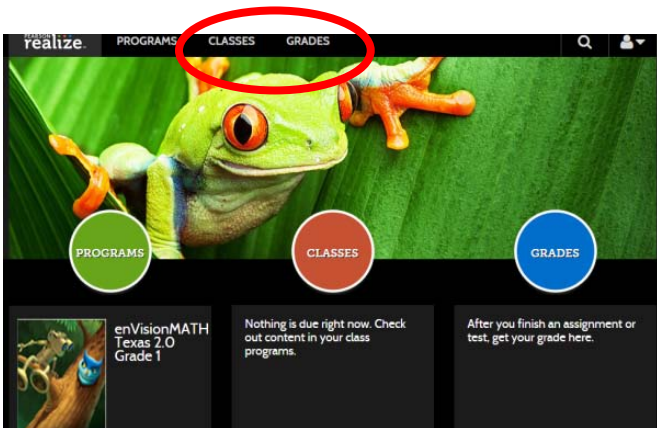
PEARSON realize.
PROGRAMS CLASSES GRADES

PROGRAMS
CLASSES
GRADES

enVisionMATH Texas 2.0 Grade 1

Nothing is due right now. Check out content in your class programs.

After you finish an assignment or test, get your grade here.